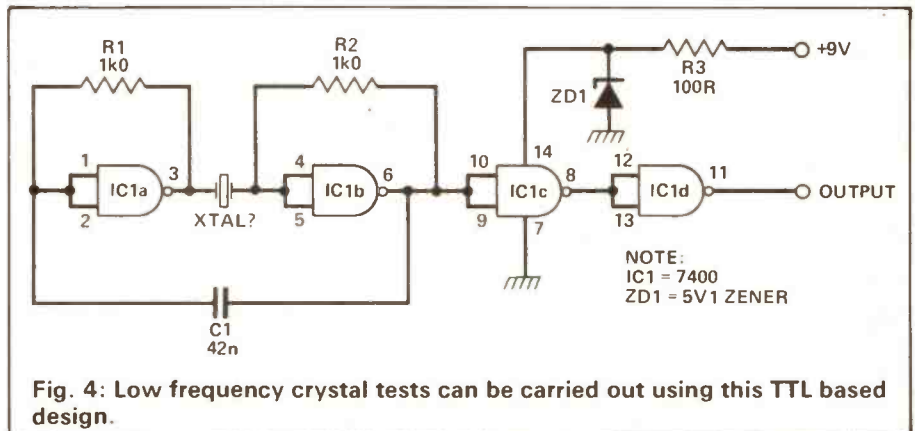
R1
1k0

R2
1k0

+9V

ZD1

R3
100R

1
IC1a
3
2

XTAL?

4
IC1b
6
5

10
IC1c
8
9
14
7

12
IC1d
11
13

OUTPUT

NOTE:
IC1 = 7400
ZD1 = 5V1 ZENER

C1
42n

Fig. 4: Low frequency crystal tests can be carried out using this TTL based design.